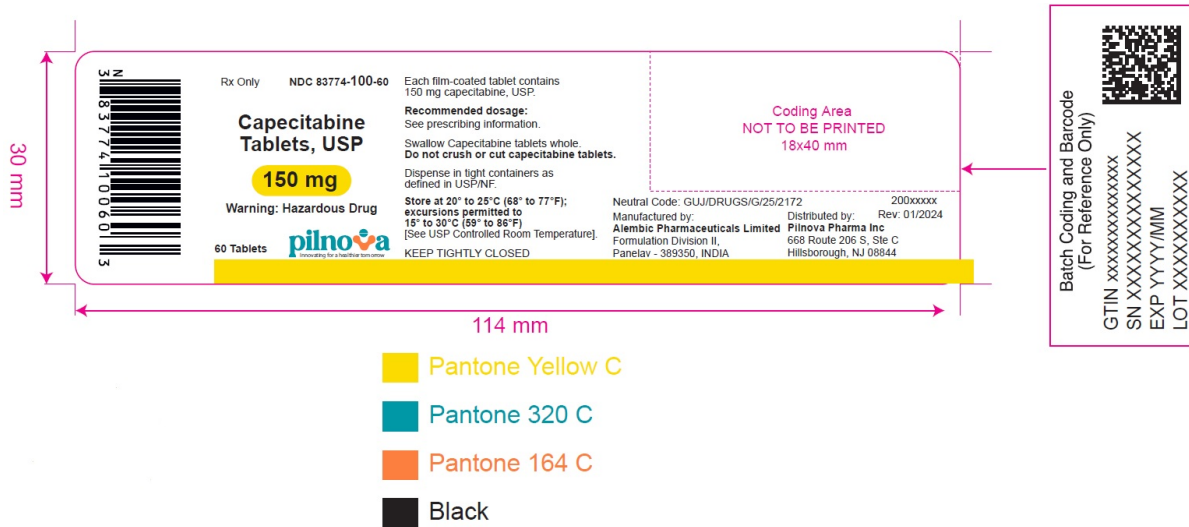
30 mm

N 3 83774 10060 3

Rx Only NDC 83774-100-60

Capecitabine Tablets, USP

150 mg

Warning: Hazardous Drug

60 Tablets

pilnova
Innovating for a healthier tomorrow

Each film-coated tablet contains 150 mg capecitabine, USP.

**Recommended dosage:**
See prescribing information.

Swallow Capecitabine tablets whole.
**Do not crush or cut capecitabine tablets.**

Dispense in tight containers as defined in USP/NF.

**Store at 20° to 25°C (68° to 77°F); excursions permitted to 15° to 30°C (59° to 86°F)**
[See USP Controlled Room Temperature].

KEEP TIGHTLY CLOSED

Coding Area
NOT TO BE PRINTED
18x40 mm

Neutral Code: GUJ/DRUGS/G/25/2172

200xxxxx
Rev: 01/2024

Manufactured by:
**Alembic Pharmaceuticals Limited**
Formulation Division II,
Panelav - 389350, INDIA

Distributed by:
**Pilnova Pharma Inc**
668 Route 206 S, Ste C
Hillsborough, NJ 08844

114 mm

Pantone Yellow C

Pantone 320 C

Pantone 164 C

Black

Batch Coding and Barcode
(For Reference Only)

GTIN xxxxxxxxxxxxxx
SN XXXXXXXXXXXXXX
EXP YYYY/MM
LOT XXXXXXXXXX